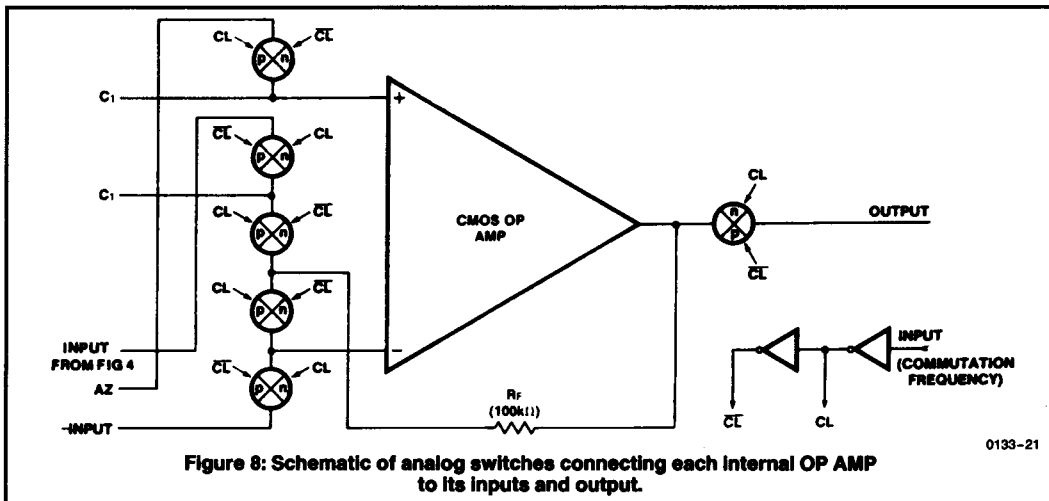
CL $\overline{CL}$ p n

$C_1$

+

$\overline{CL}$ CL p n

$C_1$

CL $\overline{CL}$ p n

CMOS OP AMP

CL $\overline{CL}$ p n

CL n P $\overline{CL}$

OUTPUT

INPUT FROM FIG 4

–

AZ

$\overline{CL}$ CL p n

INPUT (COMMUTATION FREQUENCY)

$R_F$ (100kΩ)

–INPUT

$\overline{CL}$ CL

0133–21

Figure 8: Schematic of analog switches connecting each internal OP AMP to its inputs and output.